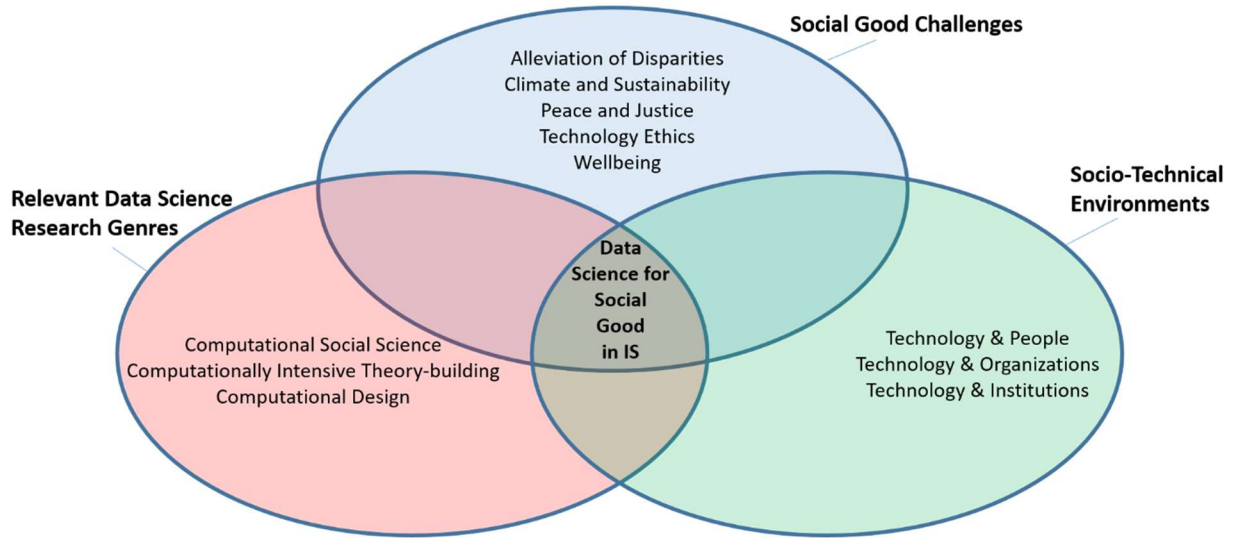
Social Good Challenges

Alleviation of Disparities
Climate and Sustainability
Peace and Justice
Technology Ethics
Wellbeing

Relevant Data Science Research Genres

Socio-Technical Environments

Data Science for Social Good in IS

Computational Social Science
Computationally Intensive Theory-building
Computational Design

Technology & People
Technology & Organizations
Technology & Institutions